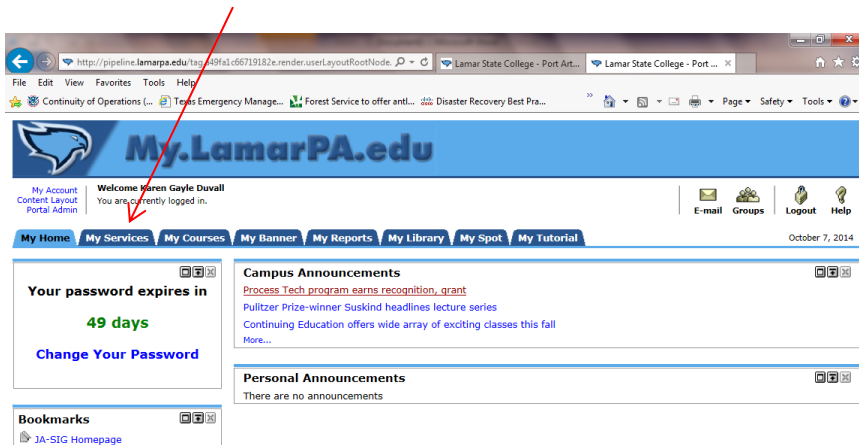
http://pipeline.lamarpa.edu/tag.49fa1c66719182e.render.userLayoutRootNode.
Lamar State College - Port Art...
Lamar State College - Port ...

File Edit View Favorites Tools Help

Continuity of Operations (...
Texas Emergency Manage...
Forest Service to offer antl...
Disaster Recovery Best Pra...
Page ▾ Safety ▾ Tools ▾

My.LamarPA.edu

My Account
Content Layout
Portal Admin

Welcome Karen Gayle Duvall
You are currently logged in.

E-mail Groups Logout Help

My Home | My Services | My Courses | My Banner | My Reports | My Library | My Spot | My Tutorial

October 7, 2014

Your password expires in

49 days

Change Your Password

Campus Announcements

Process Tech program earns recognition, grant

Pulitzer Prize-winner Suskind headlines lecture series

Continuing Education offers wide array of exciting classes this fall

More...

Personal Announcements

There are no announcements

Bookmarks

JA-SIG Homepage